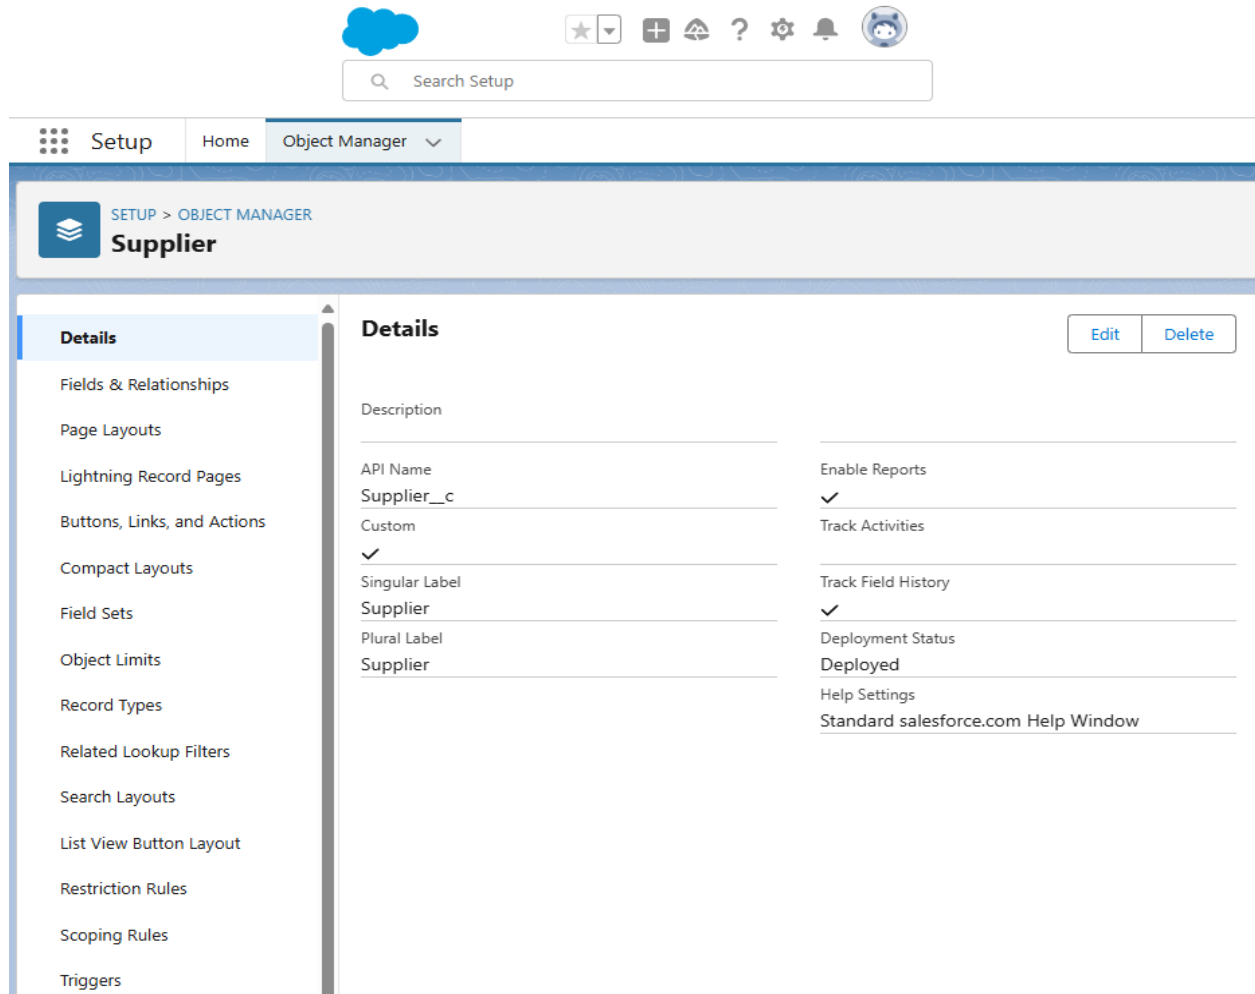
Search Setup

Setup Home Object Manager

SETUP > OBJECT MANAGER
Supplier

Details
Fields & Relationships
Page Layouts
Lightning Record Pages
Buttons, Links, and Actions
Compact Layouts
Field Sets
Object Limits
Record Types
Related Lookup Filters
Search Layouts
List View Button Layout
Restriction Rules
Scoping Rules
Triggers

Details

Edit Delete

Description

API Name
Supplier__c

Custom
✓

Singular Label
Supplier

Plural Label
Supplier

Enable Reports
✓

Track Activities

Track Field History
✓

Deployment Status
Deployed

Help Settings
Standard salesforce.com Help Window